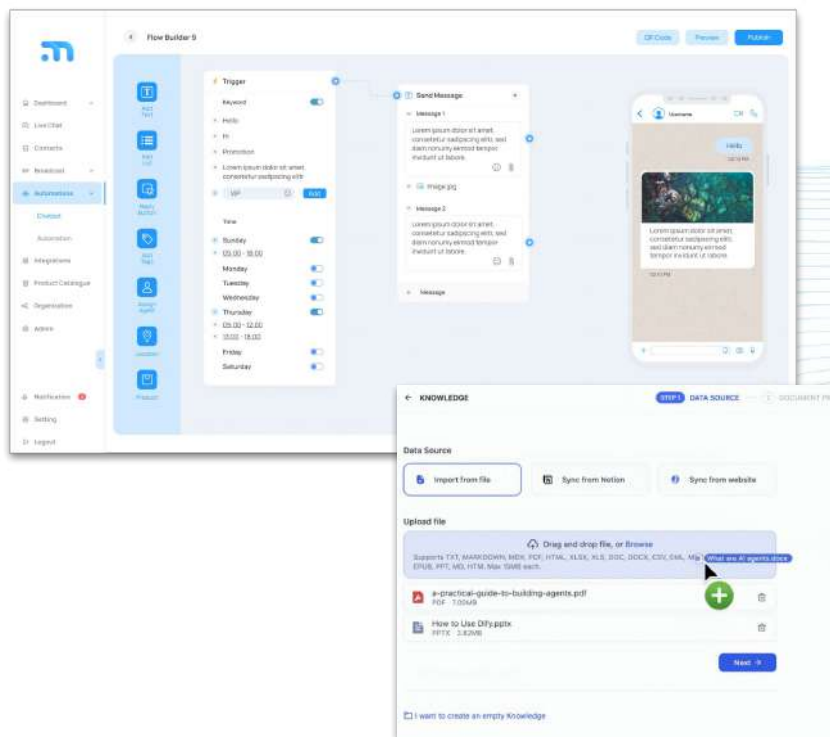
Flow Builder 9

QR Code
Preview
Publish

Dashboard
Live Chat
Contacts
Broadcast
Automations
Chatbot
Automation
Integrations
Product Catalogue
Organisation
Admin

Notification
Setting
Logout

Trigger
Keyword
Hello
Hi
Promotion
Lorem ipsum dolor sit amet, consetetur sadipscing elitr
VIP
Add
Time
Sunday
05.00 - 18.00
Monday
Tuesday
Wednesday
Thursday
05.00 - 12.00
13.00 - 18.00
Friday
Saturday

Send Message
Message 1
Lorem ipsum dolor sit amet, consetetur sadipscing elitr, sed diam nonumy eirmod tempor invidunt ut labore.
Image.jpg
Message 2
Lorem ipsum dolor sit amet, consetetur sadipscing elitr, sed diam nonumy eirmod tempor invidunt ut labore.
Message

Username
Hello
Lorem ipsum dolor sit amet, consetetur sadipscing elitr, sed diam nonumy eirmod tempor invidunt ut labore.

KNOWLEDGE
STEP 1 DATA SOURCE
2 DOCUMENT PR

Data Source
Import from file
Sync from Notion
Sync from website

Upload file
Drag and drop file, or Browse
Supports TXT, MARKDOWN, MDX, PDF, HTML, XLSX, XLS, DOC, DOCX, CSV, EML, MS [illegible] EPUB, PPT, MD, HTM. Max 15MB each.
What are AI agents.docx

a-practical-guide-to-building-agents.pdf
PDF 7.00MB
How to Use Dify.pptx
PPTX 3.82MB

Next

I want to create an empty Knowledge